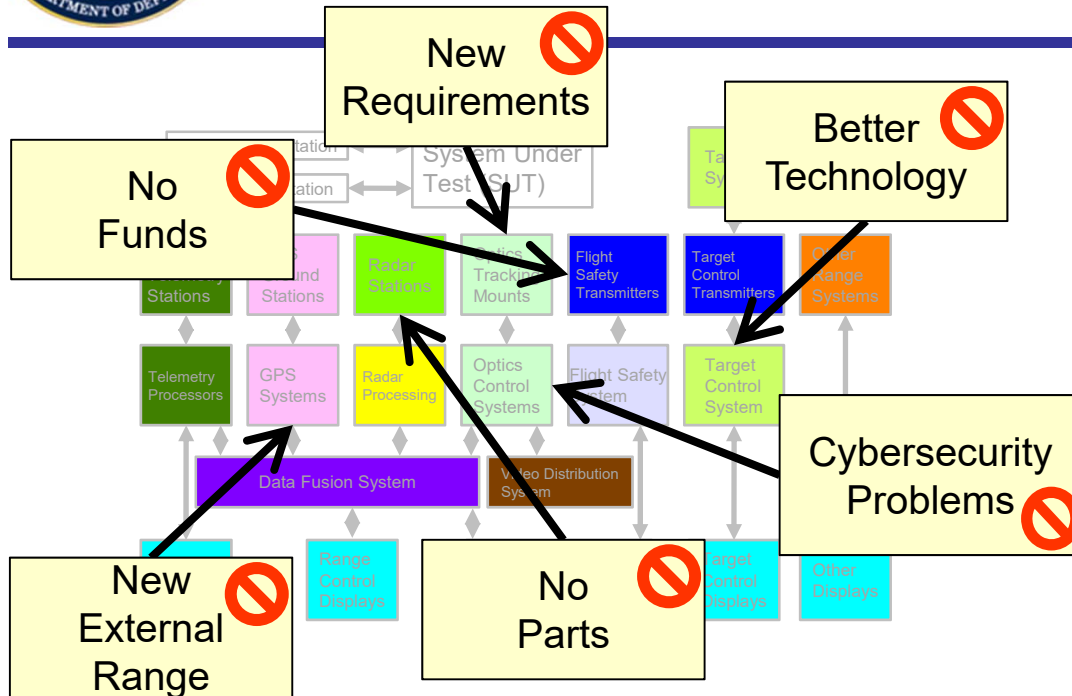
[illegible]TMENT OF DEF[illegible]

New Requirements

Better Technology

No Funds

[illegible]tation

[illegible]ation

System Under Test (SUT)

Ta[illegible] Sy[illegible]

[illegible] Stations

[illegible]S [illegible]und Stations

Radar Stations

Optics Trackin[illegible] Mounts

Flight Safety Transmitters

Target Control Transmitters

O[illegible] Range Systems

Telemetry Processors

GPS Systems

Radar Processing

Optics Control Systems

Flight Safety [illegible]stem

Target Control System

Cybersecurity Problems

Data Fusion System

Video Distribution System

Range Control Displays

No Parts

Target Control Displays

Other Displays

New External Range